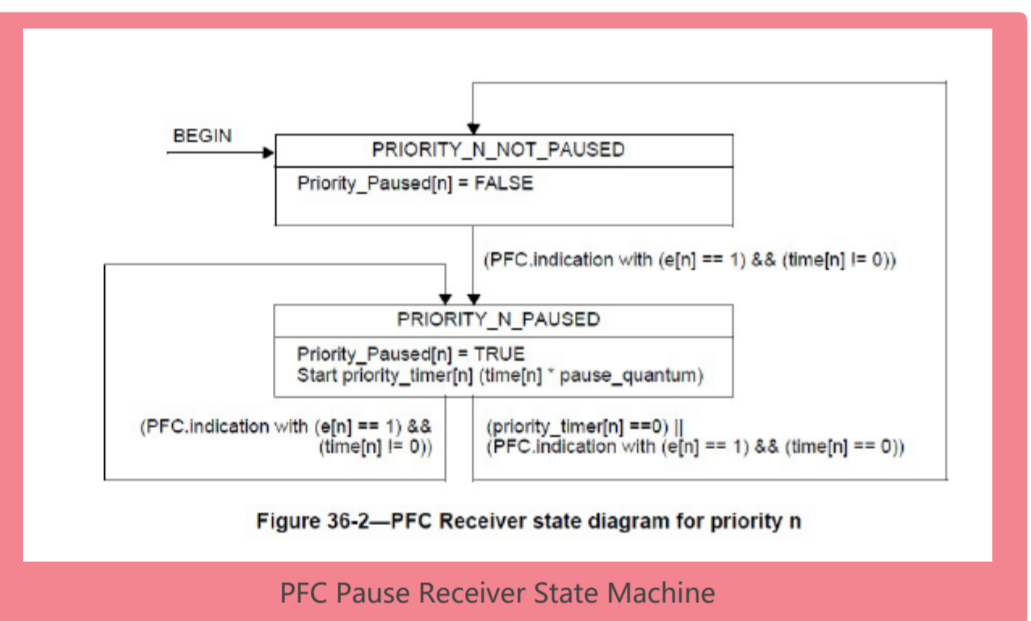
BEGIN

PRIORITY_N_NOT_PAUSED

Priority_Paused[n] = FALSE

(PFC.indication with (e[n] == 1) && (time[n] != 0))

PRIORITY_N_PAUSED

Priority_Paused[n] = TRUE
Start priority_timer[n] (time[n] * pause_quantum)

(PFC.indication with (e[n] == 1) && (time[n] != 0))

(priority_timer[n] ==0) ||
(PFC.indication with (e[n] == 1) && (time[n] == 0))

Figure 36-2—PFC Receiver state diagram for priority n

PFC Pause Receiver State Machine